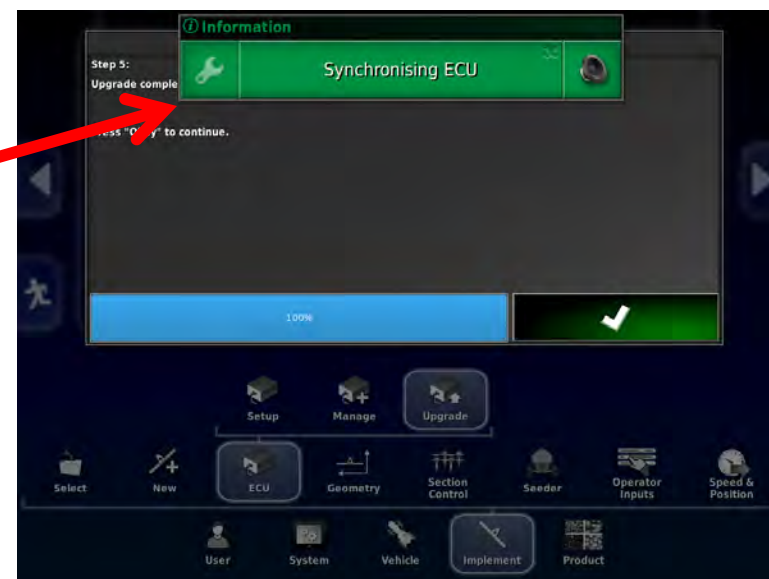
Information

Synchronising ECU

Step 5:
Upgrade comple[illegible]

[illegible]ess "O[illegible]y" to continue.

100%

Setup
Manage
Upgrade

Select
New
ECU
Geometry
Section Control
Seeder
Operator Inputs
Speed & Position

User
System
Vehicle
Implement
Product